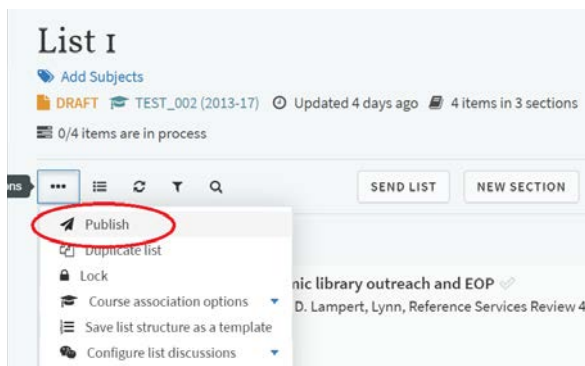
List 1

Add Subjects

DRAFT TEST_002 (2013-17) Updated 4 days ago 4 items in 3 sections

0/4 items are in process

ons ••• SEND LIST NEW SECTION

Publish

Duplicate list

Lock

Course association options

Save list structure as a template

Configure list discussions

nic library outreach and EOP

D. Lampert, Lynn, Reference Services Review 4